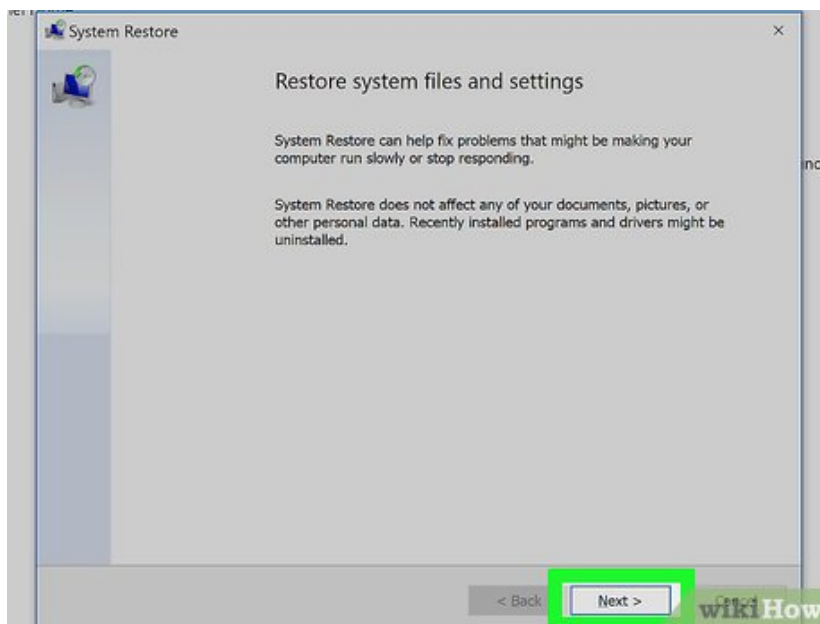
System Restore

×

Restore system files and settings

System Restore can help fix problems that might be making your computer run slowly or stop responding.

System Restore does not affect any of your documents, pictures, or other personal data. Recently installed programs and drivers might be uninstalled.

nc

< Back

Next >

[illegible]

wikiHow